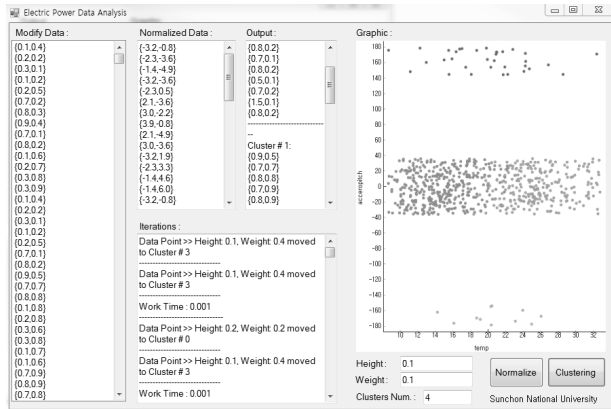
Electric Power Data Analysis

Modify Data :
{0.1,0.4}
{0.2,0.2}
{0.3,0.1}
{0.1,0.2}
{0.2,0.5}
{0.7,0.2}
{0.8,0.3}
{0.9,0.4}
{0.7,0.1}
{0.8,0.2}
{0.1,0.6}
{0.2,0.7}
{0.3,0.8}
{0.3,0.9}
{0.1,0.4}
{0.2,0.2}
{0.3,0.1}
{0.1,0.2}
{0.2,0.5}
{0.7,0.1}
{0.8,0.2}
{0.9,0.5}
{0.7,0.7}
{0.8,0.8}
{0.1,0.8}
{0.2,0.8}
{0.3,0.6}
{0.3,0.8}
{0.1,0.7}
{0.1,0.6}
{0.7,0.9}
{0.8,0.9}
{0.7,0.8}

Normalized Data :
{-3.2,-0.8}
{-2.3,-3.6}
{-1.4,-4.9}
{-3.2,-3.6}
{-2.3,0.5}
{2.1,-3.6}
{3.0,-2.2}
{3.9,-0.8}
{2.1,-4.9}
{3.0,-3.6}
{-3.2,1.9}
{-2.3,3.3}
{-1.4,4.6}
{-1.4,6.0}
{-3.2,-0.8}

Output :
{0.8,0.2}
{0.7,0.1}
{0.8,0.2}
{0.5,0.1}
{0.7,0.2}
{1.5,0.1}
{0.8,0.2}
--------------------
--
Cluster # 1:
{0.9,0.5}
{0.7,0.7}
{0.8,0.8}
{0.7,0.9}
{0.8,0.9}

Iterations :
Data Point >> Height: 0.1, Weight: 0.4 moved to Cluster # 3
--------------------
Data Point >> Height: 0.1, Weight: 0.4 moved to Cluster # 3
--------------------
Work Time : 0.001
--------------------
Data Point >> Height: 0.2, Weight: 0.2 moved to Cluster # 0
--------------------
Data Point >> Height: 0.1, Weight: 0.4 moved to Cluster # 3
--------------------
Work Time : 0.001

Graphic :
180
160
140
120
100
80
60
40
20
0
-20
-40
-60
-80
-100
-120
-140
-160
-180
accumptch
10 12 14 16 18 20 22 24 26 28 30 32
temp

Height : 0.1
Weight : 0.1
Clusters Num. : 4
Normalize
Clustering
Sunchon National University